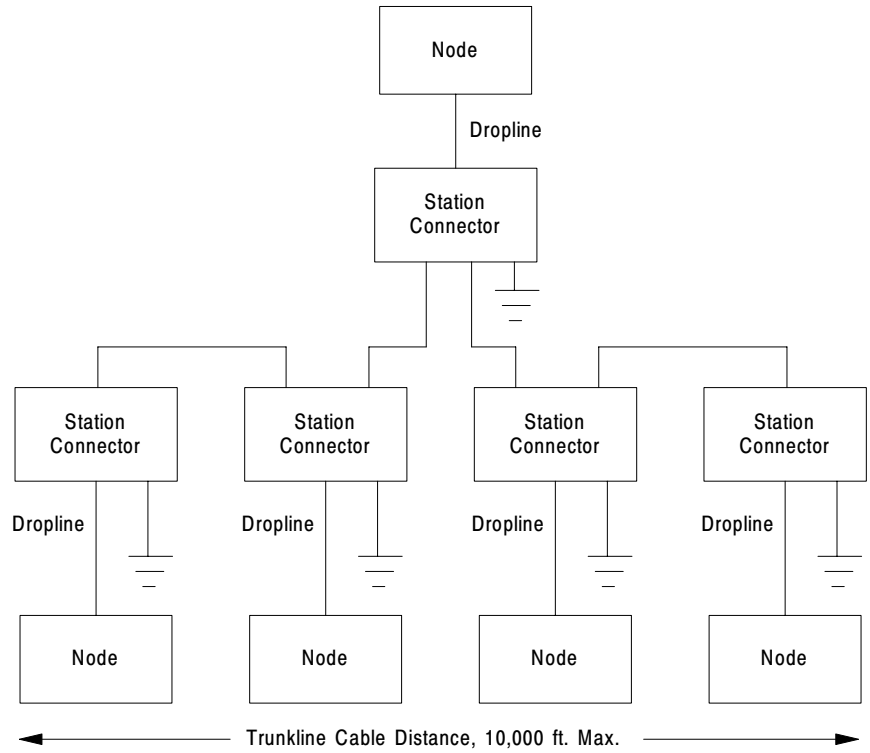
Node

Dropline

Station Connector

Station Connector

Station Connector

Station Connector

Station Connector

Dropline

Dropline

Dropline

Dropline

Node

Node

Node

Node

Trunkline Cable Distance, 10,000 ft. Max.